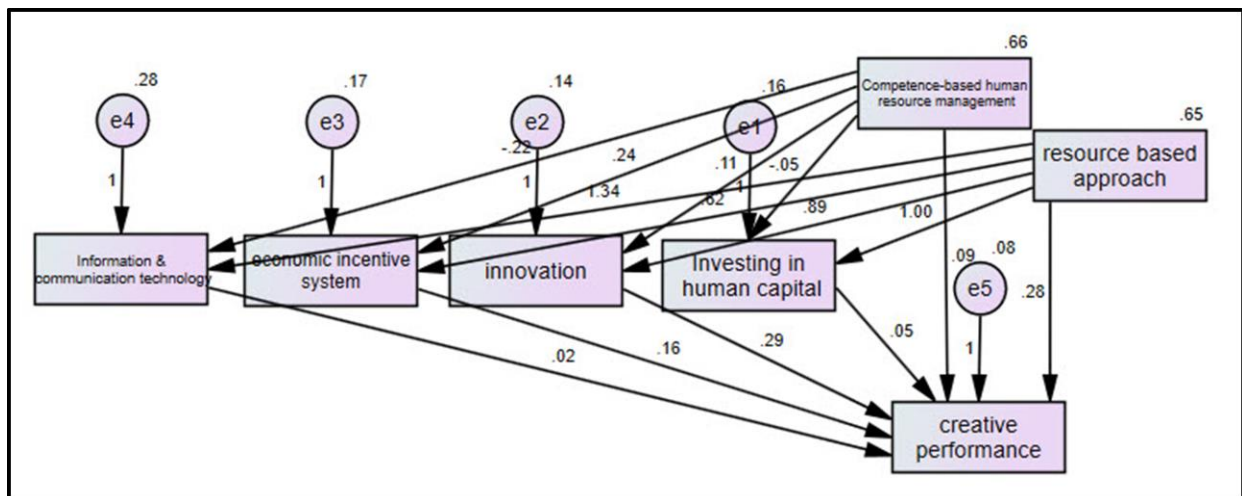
.28
e4
1
.17
e3
1
.14
e2
1
.16
e1
1
.66
Competence-based human resource management
.65
resource based approach
-.22
.24
1.34
.11
.62
-.05
.89
1.00
Information & communication technology
economic incentive system
innovation
Investing in human capital
.09
.08
e5
1
.28
.02
.16
.29
.05
creative performance